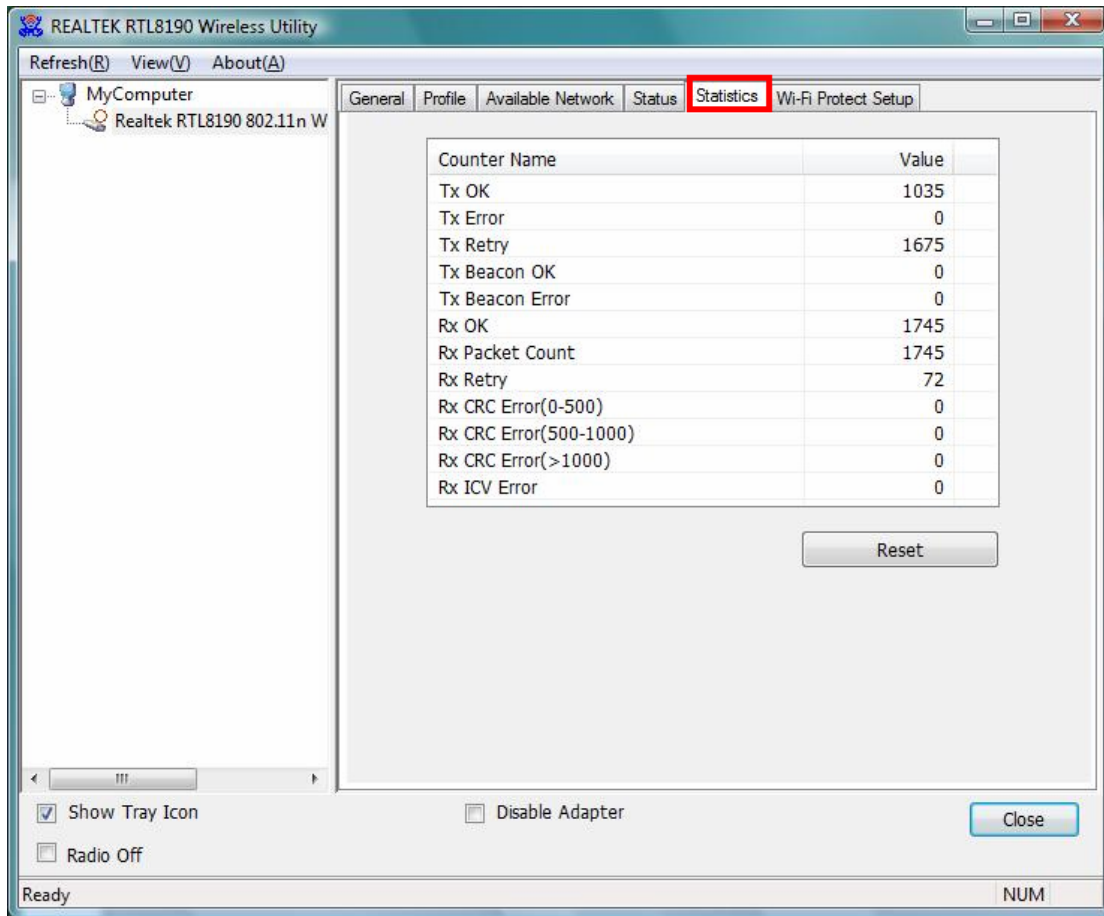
REALTEK RTL8190 Wireless Utility

Refresh(R) View(V) About(A)

MyComputer
Realtek RTL8190 802.11n W

General | Profile | Available Network | Status | Statistics | Wi-Fi Protect Setup

| Counter Name | Value |
|---|---|
| Tx OK | 1035 |
| Tx Error | 0 |
| Tx Retry | 1675 |
| Tx Beacon OK | 0 |
| Tx Beacon Error | 0 |
| Rx OK | 1745 |
| Rx Packet Count | 1745 |
| Rx Retry | 72 |
| Rx CRC Error(0-500) | 0 |
| Rx CRC Error(500-1000) | 0 |
| Rx CRC Error(>1000) | 0 |
| Rx ICV Error | 0 |

Reset

Show Tray Icon
Disable Adapter
Close
Radio Off

Ready
NUM